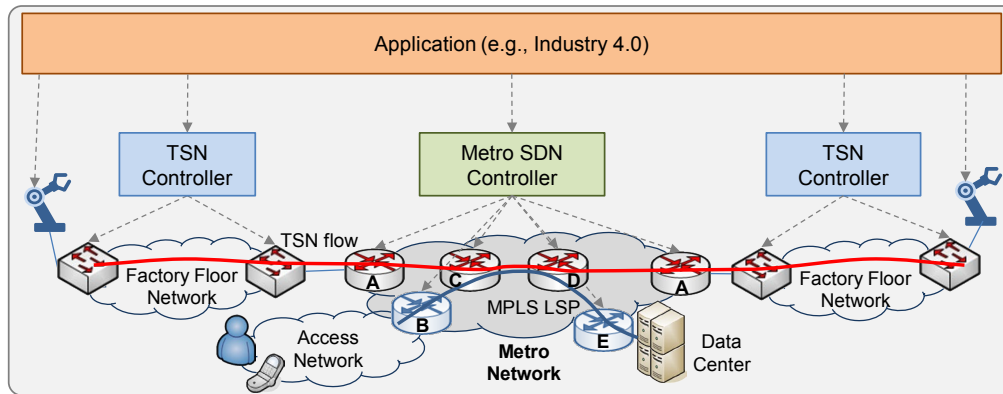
Application (e.g., Industry 4.0)

TSN Controller

Metro SDN Controller

TSN Controller

TSN flow

Factory Floor Network

A

C

D

A

Factory Floor Network

B

MPLS LSP

E

Access Network

Metro Network

Data Center